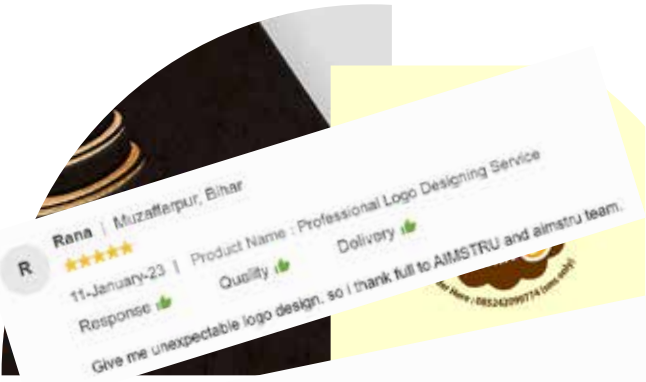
R

Rana | Muzaffarpur, Bihar

11-January-23 | Product Name : Professional Logo Designing Service

Response Quality Delivery

Give me unexpectable logo design, so i thank full to AIMSTRU and aimstru team.

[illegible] Here : 085242099774 (sms only)